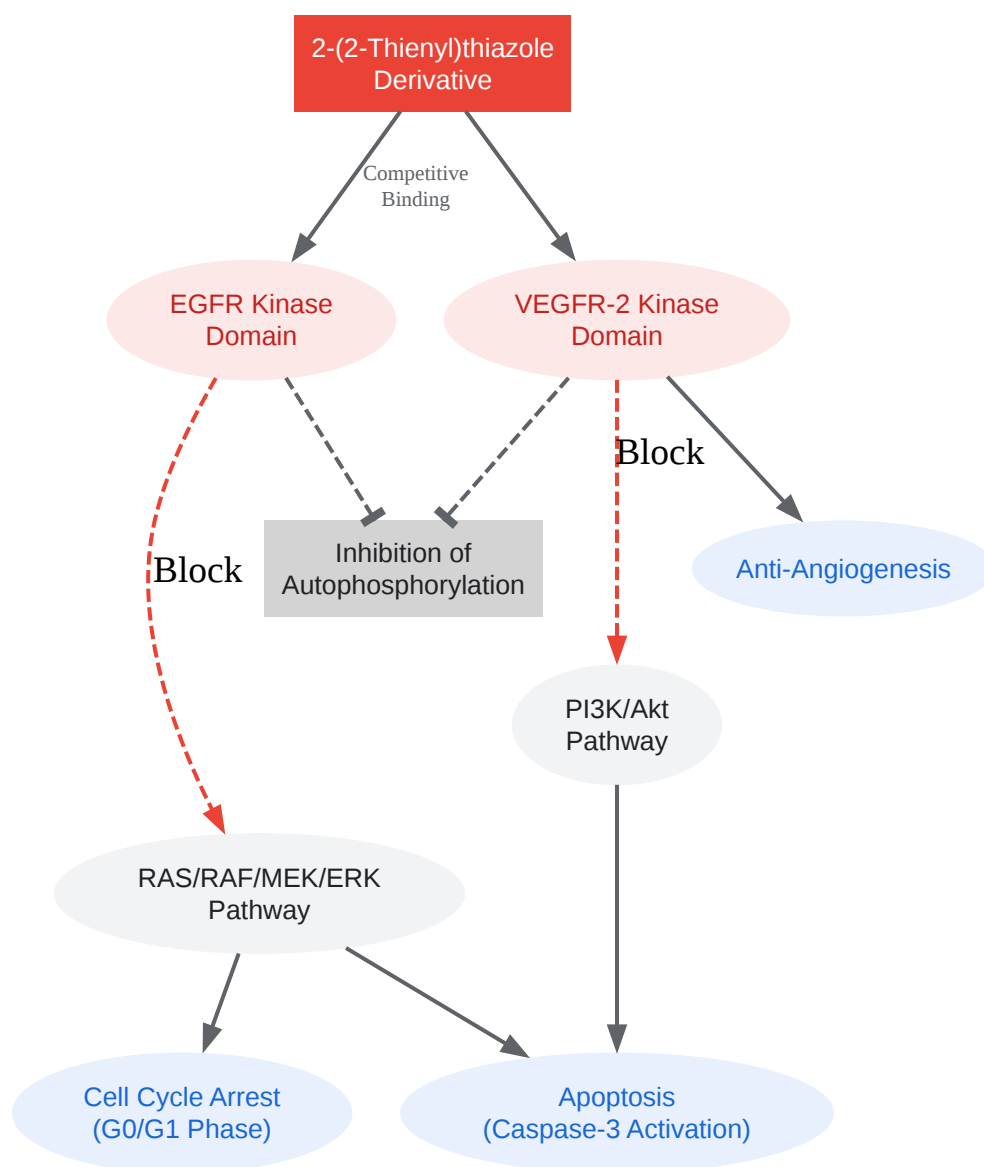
2-(2-Thienyl)thiazole Derivative

Competitive Binding

EGFR Kinase Domain

VEGFR-2 Kinase Domain

Block

Block

Inhibition of Autophosphorylation

Anti-Angiogenesis

PI3K/Akt Pathway

RAS/RAF/MEK/ERK Pathway

Cell Cycle Arrest (G0/G1 Phase)

Apoptosis (Caspase-3 Activation)